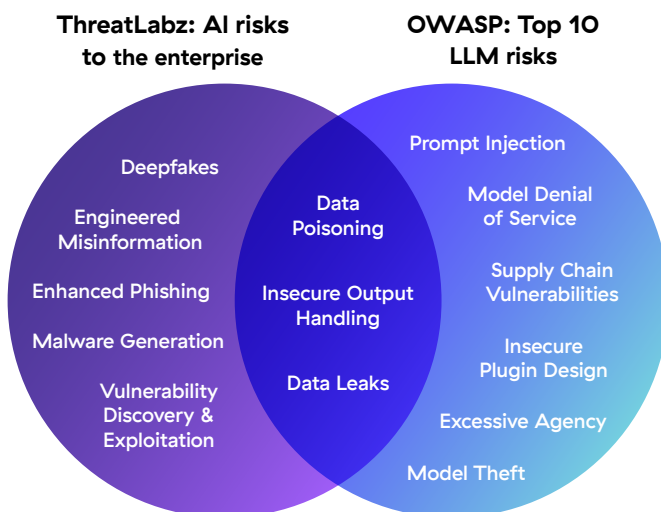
ThreatLabz: AI risks to the enterprise

OWASP: Top 10 LLM risks

Deepfakes

Engineered Misinformation

Enhanced Phishing

Malware Generation

Vulnerability Discovery & Exploitation

Data Poisoning

Insecure Output Handling

Data Leaks

Prompt Injection

Model Denial of Service

Supply Chain Vulnerabilities

Insecure Plugin Design

Excessive Agency

Model Theft